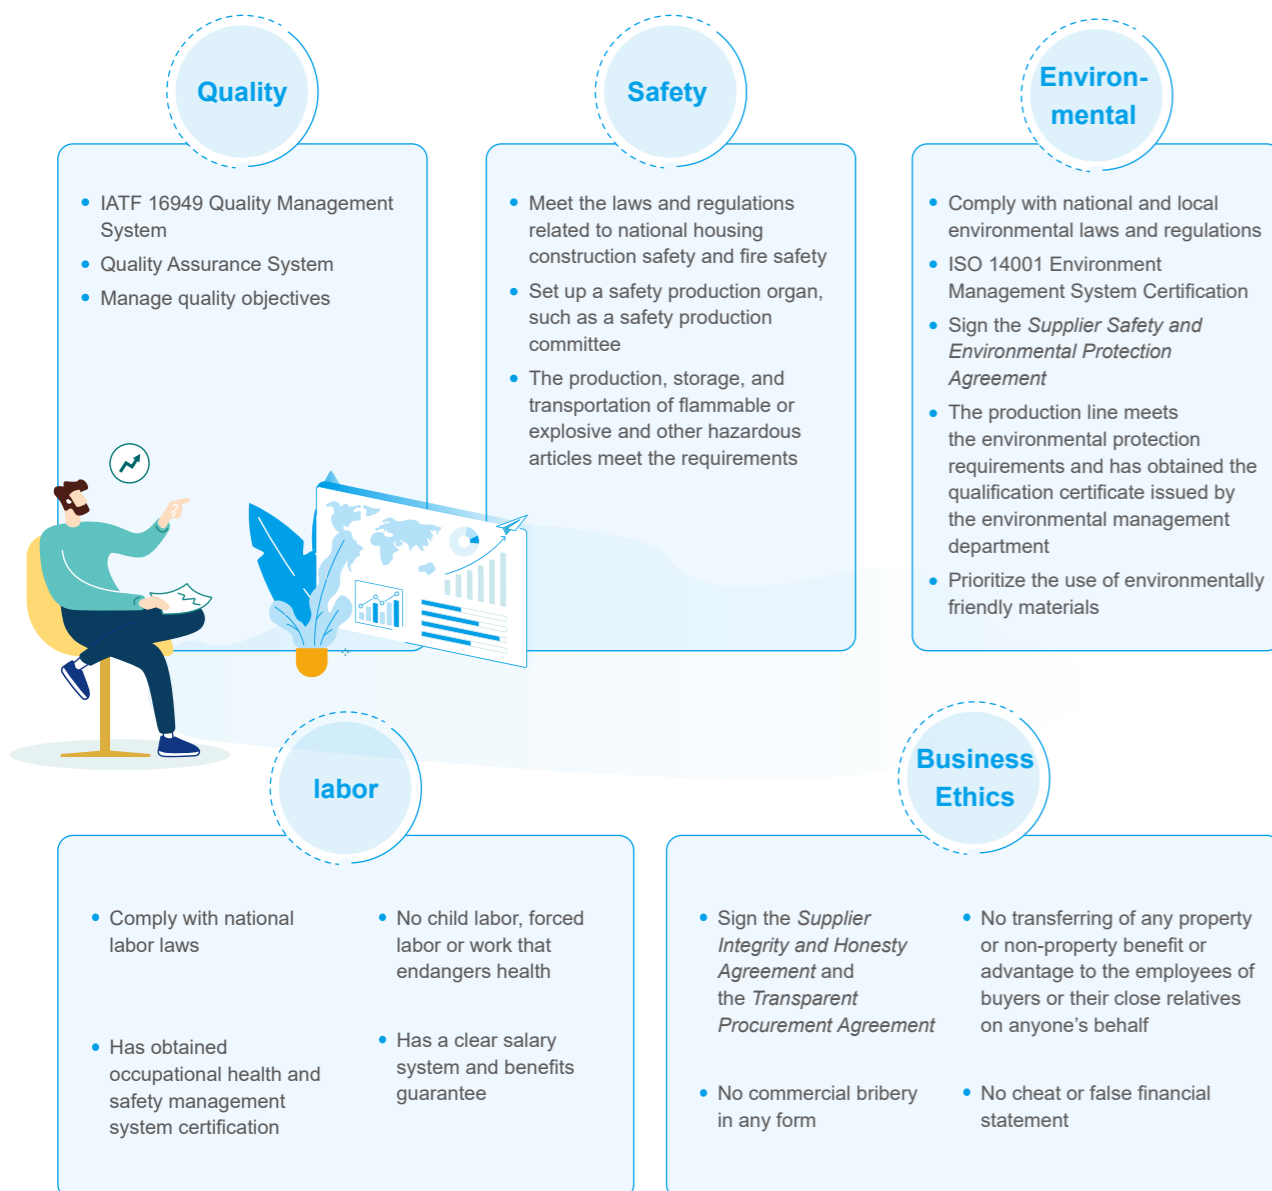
Quality

- IATF 16949 Quality Management System
- Quality Assurance System
- Manage quality objectives

Safety

- Meet the laws and regulations related to national housing construction safety and fire safety
- Set up a safety production organ, such as a safety production committee
- The production, storage, and transportation of flammable or explosive and other hazardous articles meet the requirements

Environmental

- Comply with national and local environmental laws and regulations
- ISO 14001 Environment Management System Certification
- Sign the *Supplier Safety and Environmental Protection Agreement*
- The production line meets the environmental protection requirements and has obtained the qualification certificate issued by the environmental management department
- Prioritize the use of environmentally friendly materials

labor

- Comply with national labor laws
- No child labor, forced labor or work that endangers health
- Has obtained occupational health and safety management system certification
- Has a clear salary system and benefits guarantee

Business Ethics

- Sign the *Supplier Integrity and Honesty Agreement* and the *Transparent Procurement Agreement*
- No transferring of any property or non-property benefit or advantage to the employees of buyers or their close relatives on anyone's behalf
- No commercial bribery in any form
- No cheat or false financial statement